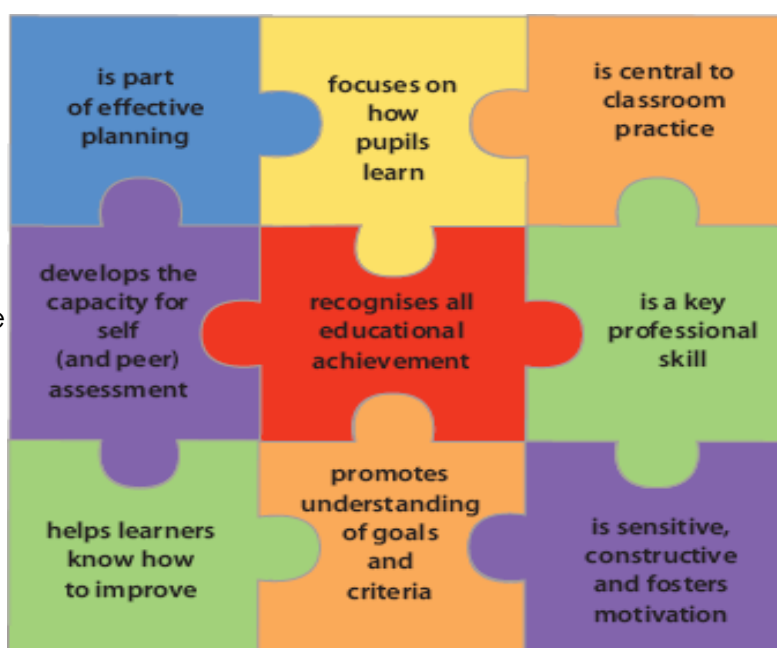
is part of effective planning

focuses on how pupils learn

is central to classroom practice

develops the capacity for self (and peer) assessment

recognises all educational achievement

is a key professional skill

helps learners know how to improve

promotes understanding of goals and criteria

is sensitive, constructive and fosters motivation